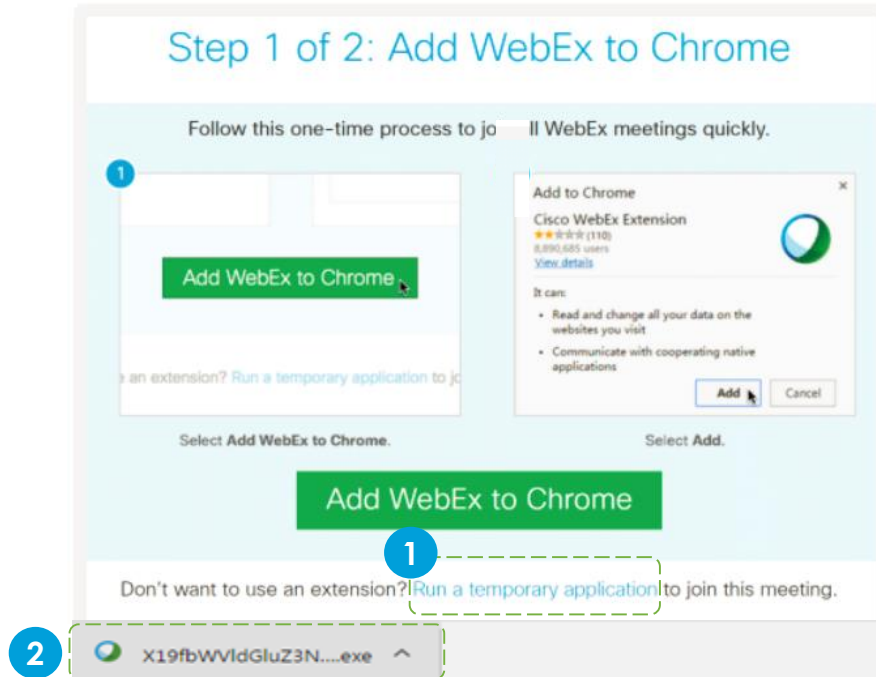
Step 1 of 2: Add WebEx to Chrome

Follow this one-time process to jo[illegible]ll WebEx meetings quickly.

1

Add WebEx to Chrome

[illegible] an extension? Run a temporary application to jo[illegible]

Select **Add WebEx to Chrome**.

Add to Chrome

Cisco WebEx Extension
(110)
8,890,685 users
View details

It can:
• Read and change all your data on the websites you visit
• Communicate with cooperating native applications

Add Cancel

Select **Add.**

Add WebEx to Chrome

1

Don't want to use an extension? Run a temporary application to join this meeting.

2

X19fbWVldGluZ3N....exe ^